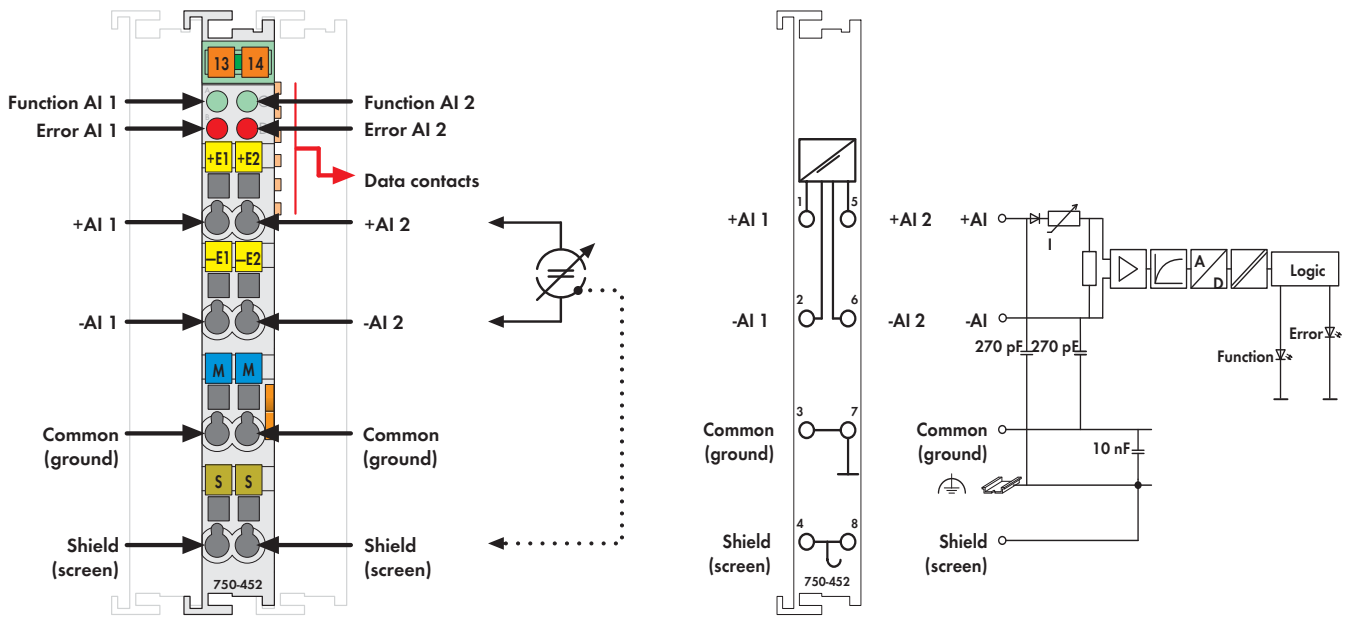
13 14

Function AI 1
Error AI 1
Function AI 2
Error AI 2
+E1 +E2
Data contacts
+AI 1
+AI 2
-E1 -E2
-AI 1
-AI 2
M M
Common (ground)
Common (ground)
S S
Shield (screen)
Shield (screen)
750-452

+AI 1
1
5
+AI 2
-AI 1
2
6
-AI 2
Common (ground)
3
7
Shield (screen)
4
8
750-452

+AI
I
A
D
Logic
-AI
270 pF 270 pF
Error
Function
Common (ground)
10 nF
Shield (screen)